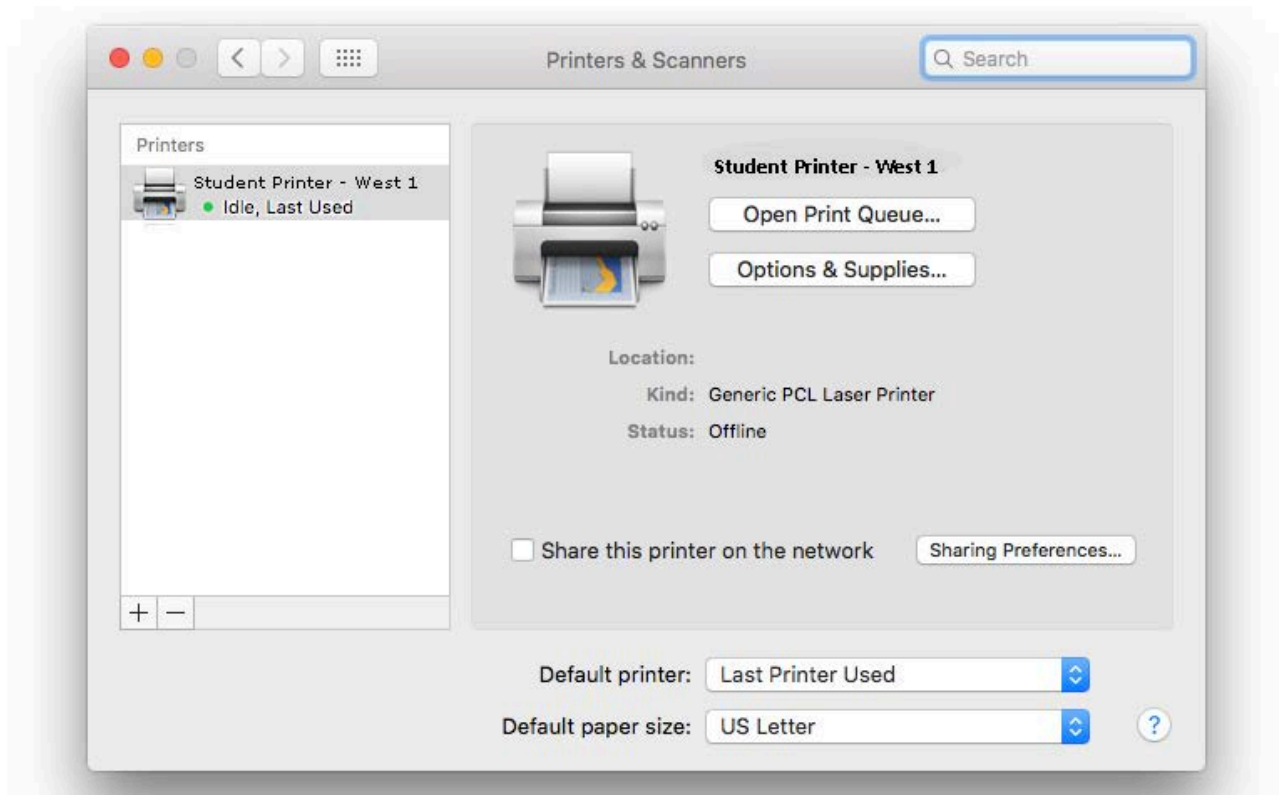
Printers & Scanners

Search

Printers

Student Printer - West 1
Idle, Last Used

+ −

Student Printer - West 1

Open Print Queue...

Options & Supplies...

Location:

Kind: Generic PCL Laser Printer

Status: Offline

Share this printer on the network

Sharing Preferences...

Default printer: Last Printer Used

Default paper size: US Letter

?